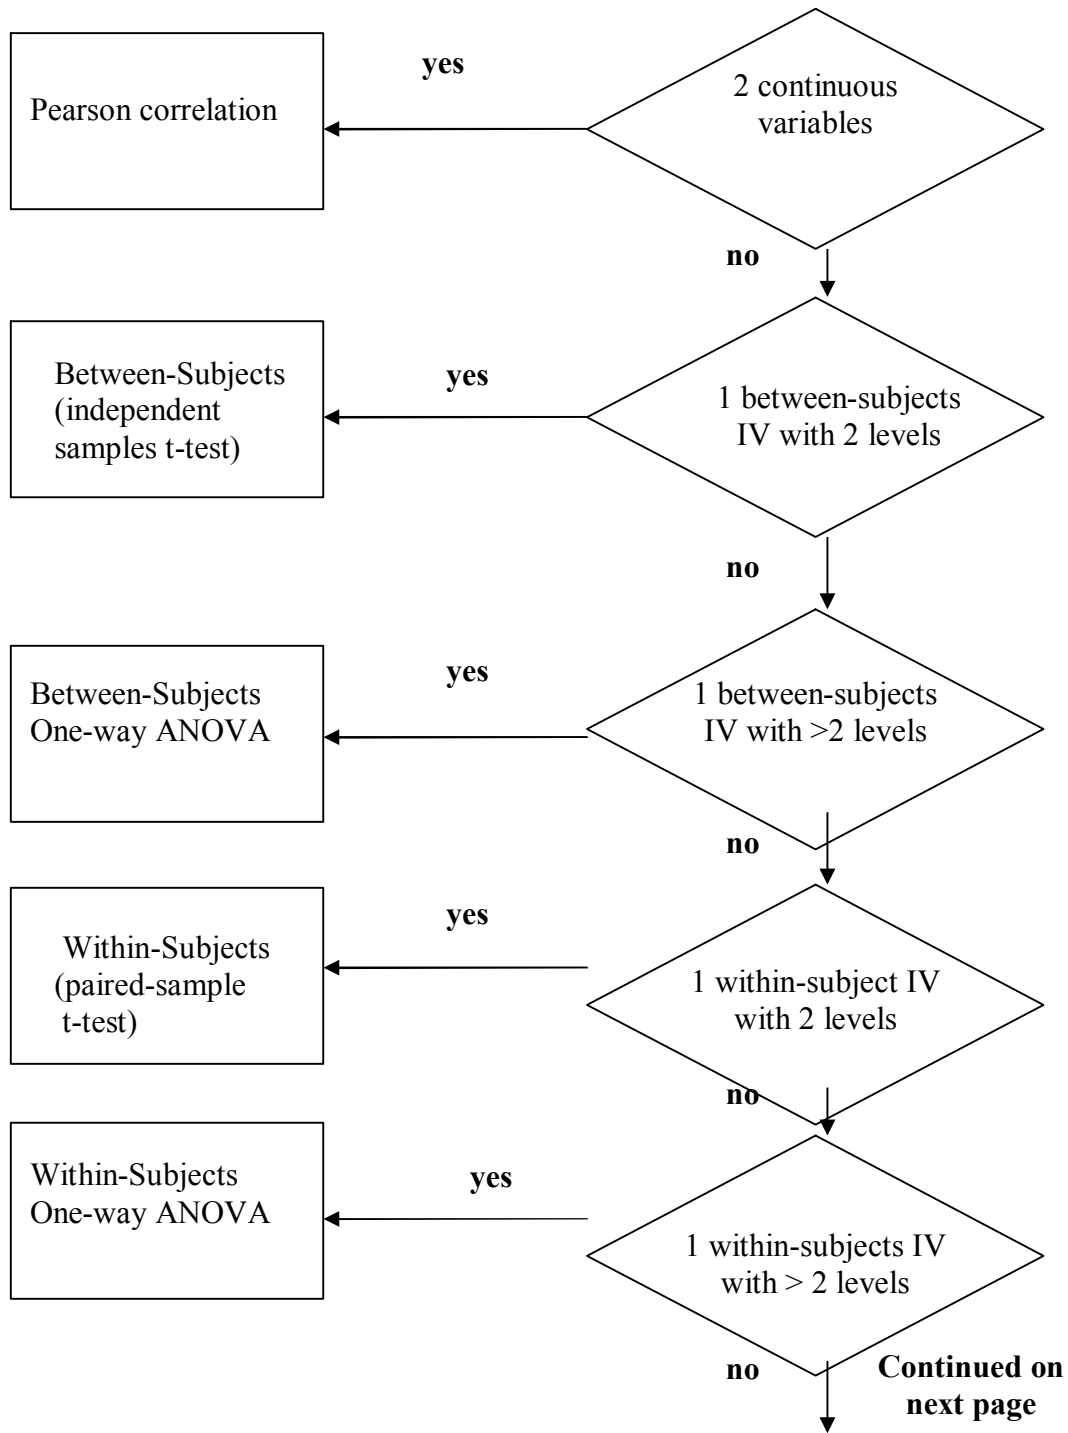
2 continuous variables

yes

Pearson correlation

no

1 between-subjects IV with 2 levels

yes

Between-Subjects (independent samples t-test)

no

1 between-subjects IV with >2 levels

yes

Between-Subjects One-way ANOVA

no

1 within-subject IV with 2 levels

yes

Within-Subjects (paired-sample t-test)

no

1 within-subjects IV with > 2 levels

yes

Within-Subjects One-way ANOVA

no

Continued on next page